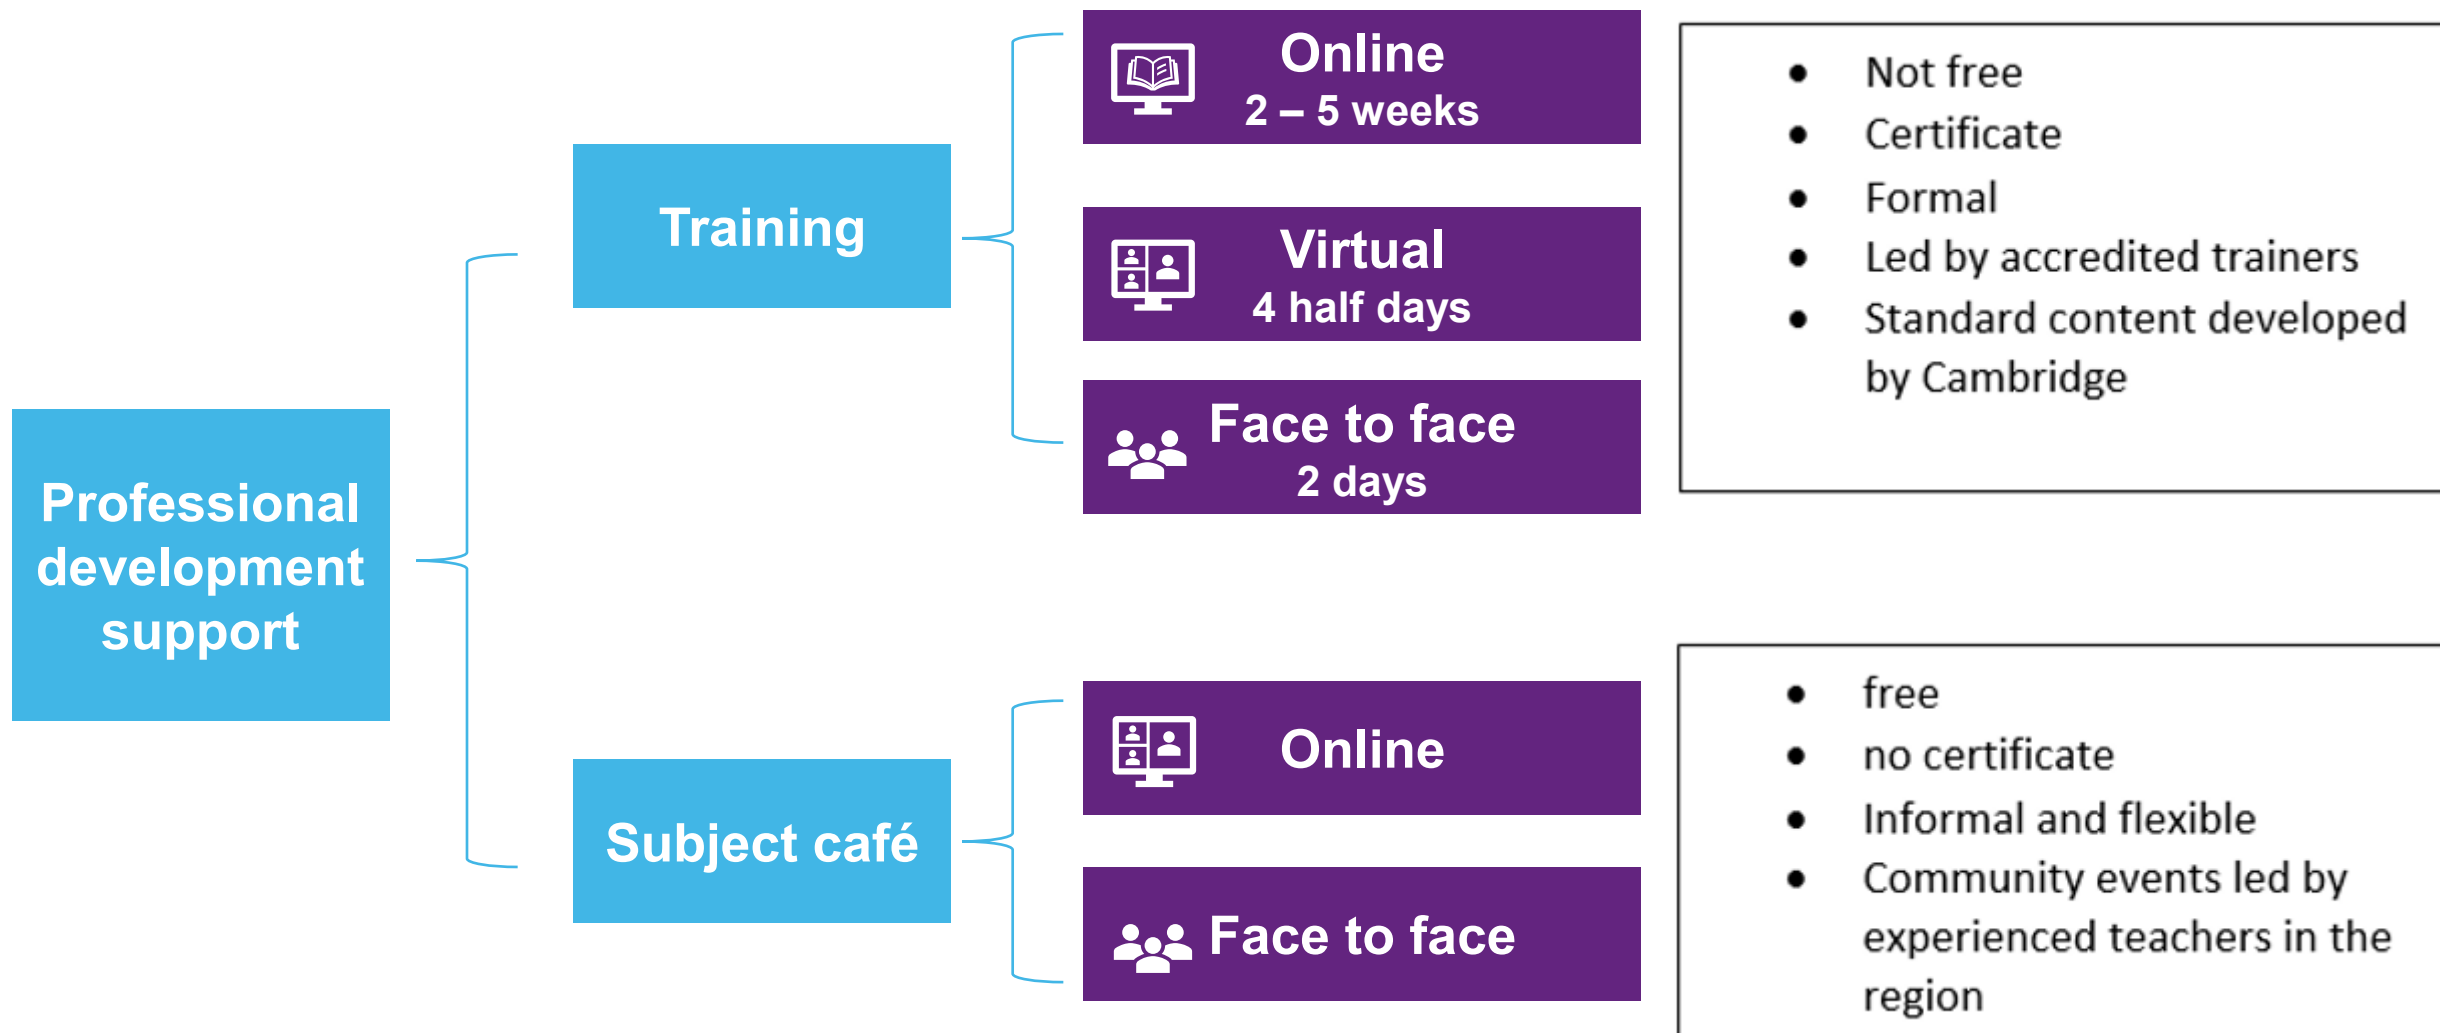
Professional development support

Training

Online
2 – 5 weeks

Virtual
4 half days

Face to face
2 days

- Not free
- Certificate
- Formal
- Led by accredited trainers
- Standard content developed by Cambridge

Subject café

Online

Face to face

- free
- no certificate
- Informal and flexible
- Community events led by experienced teachers in the region